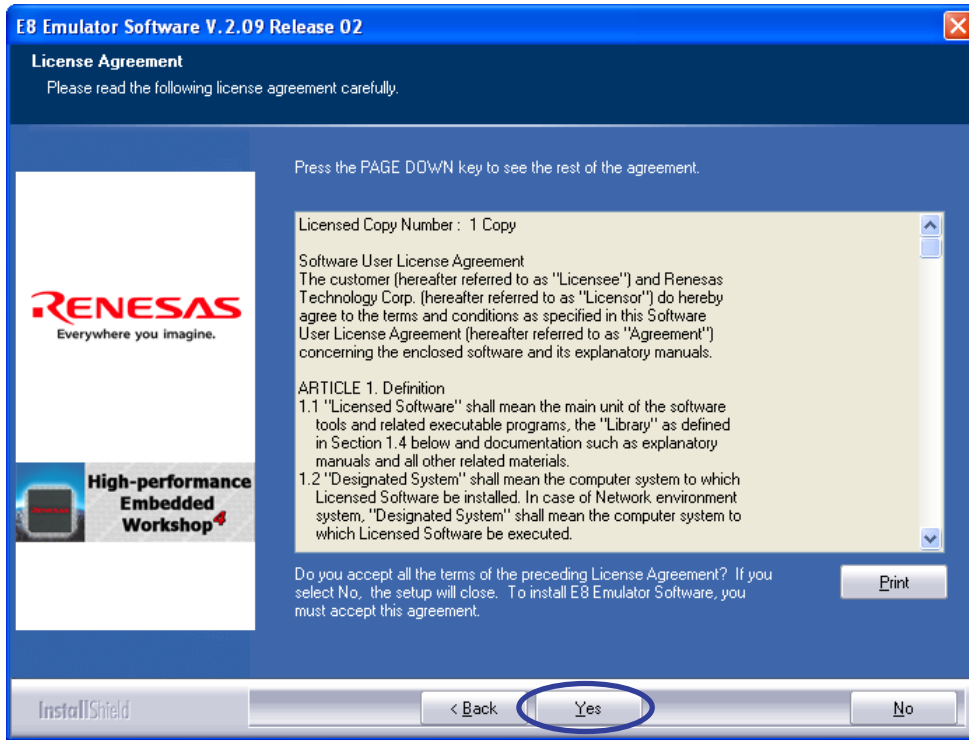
E8 Emulator Software V.2.09 Release 02

License Agreement
Please read the following license agreement carefully.

RENESAS
Everywhere you imagine.

High-performance Embedded Workshop4

Press the PAGE DOWN key to see the rest of the agreement.

Licensed Copy Number : 1 Copy

Software User License Agreement
The customer (hereafter referred to as "Licensee") and Renesas Technology Corp. (hereafter referred to as "Licensor") do hereby agree to the terms and conditions as specified in this Software User License Agreement (hereafter referred to as "Agreement") concerning the enclosed software and its explanatory manuals.

ARTICLE 1. Definition
1.1 "Licensed Software" shall mean the main unit of the software tools and related executable programs, the "Library" as defined in Section 1.4 below and documentation such as explanatory manuals and all other related materials.
1.2 "Designated System" shall mean the computer system to which Licensed Software be installed. In case of Network environment system, "Designated System" shall mean the computer system to which Licensed Software be executed.

Do you accept all the terms of the preceding License Agreement? If you select No, the setup will close. To install E8 Emulator Software, you must accept this agreement.

Print

InstallShield

< Back

Yes

No